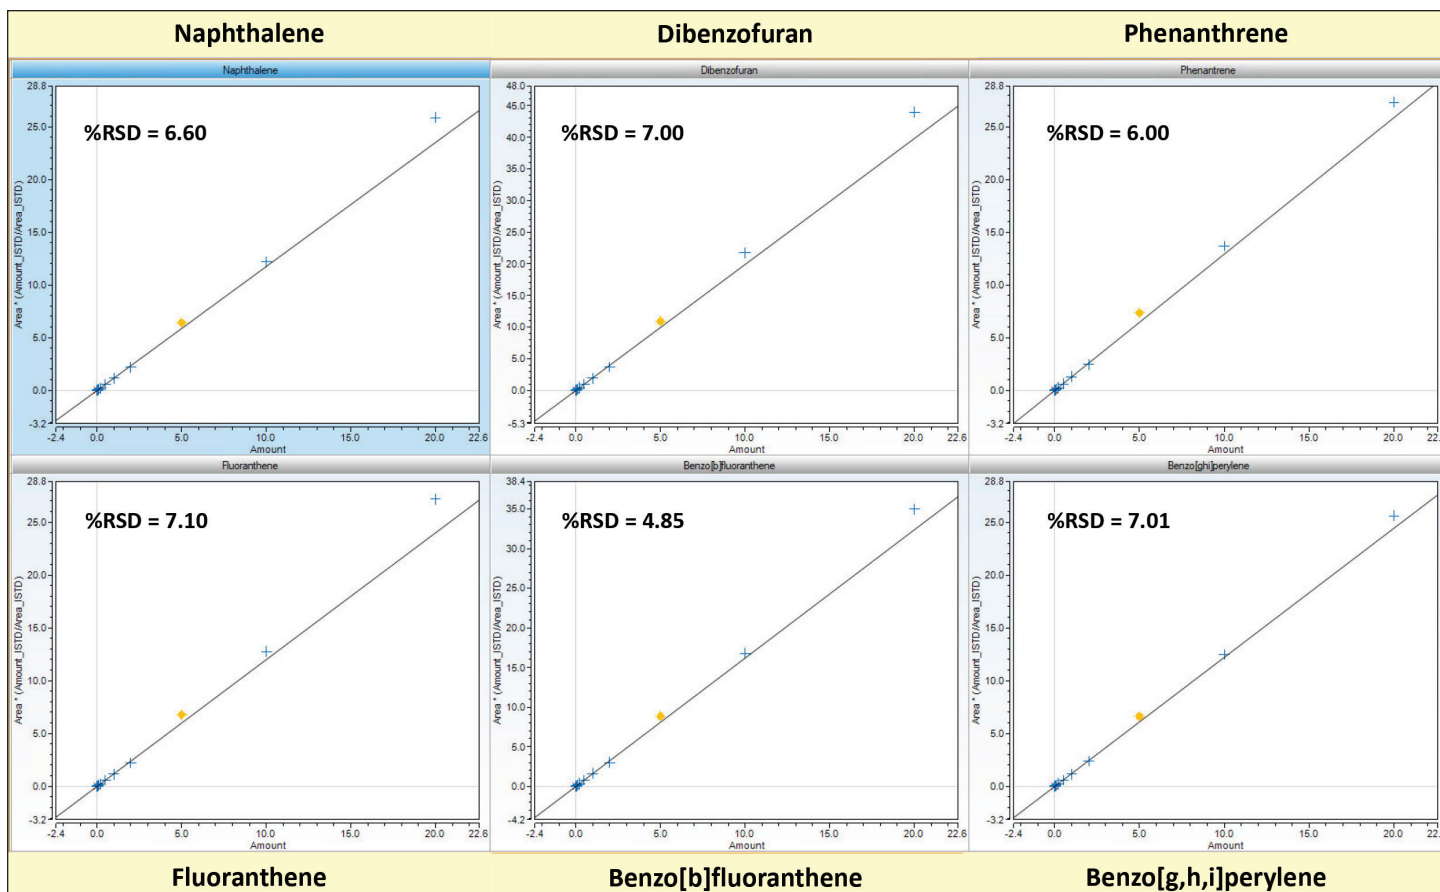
Naphthalene

Dibenzofuran

Phenanthrene

Naphthalene

28.8
25.0
20.0
15.0
10.0
5.0
0.0
-3.2

Area * (Amount_ISTD/Area_ISTD)

%RSD = 6.60

-2.4
0.0
5.0
10.0
15.0
20.0
22.6
Amount

Dibenzofuran

48.0
45.0
40.0
35.0
30.0
25.0
20.0
15.0
10.0
5.0
0.0
-5.3

Area * (Amount_ISTD/Area_ISTD)

%RSD = 7.00

-2.4
0.0
5.0
10.0
15.0
20.0
22.6
Amount

Phenantrene

28.8
25.0
20.0
15.0
10.0
5.0
0.0
-3.2

Area * (Amount_ISTD/Area_ISTD)

%RSD = 6.00

-2.4
0.0
5.0
10.0
15.0
20.0
22.
Amount

Fluoranthene

28.8
25.0
20.0
15.0
10.0
5.0
0.0
-3.2

Area * (Amount_ISTD/Area_ISTD)

%RSD = 7.10

-2.4
0.0
5.0
10.0
15.0
20.0
22.6
Amount

Benzo[b]fluoranthene

38.4
35.0
30.0
25.0
20.0
15.0
10.0
5.0
0.0
-4.2

Area * (Amount_ISTD/Area_ISTD)

%RSD = 4.85

-2.4
0.0
5.0
10.0
15.0
20.0
22.6
Amount

Benzo[ghi]perylene

28.8
25.0
20.0
15.0
10.0
5.0
0.0
-3.2

Area * (Amount_ISTD/Area_ISTD)

%RSD = 7.01

-2.4
0.0
5.0
10.0
15.0
20.0
22.
Amount

Fluoranthene

Benzo[b]fluoranthene

Benzo[g,h,i]perylene